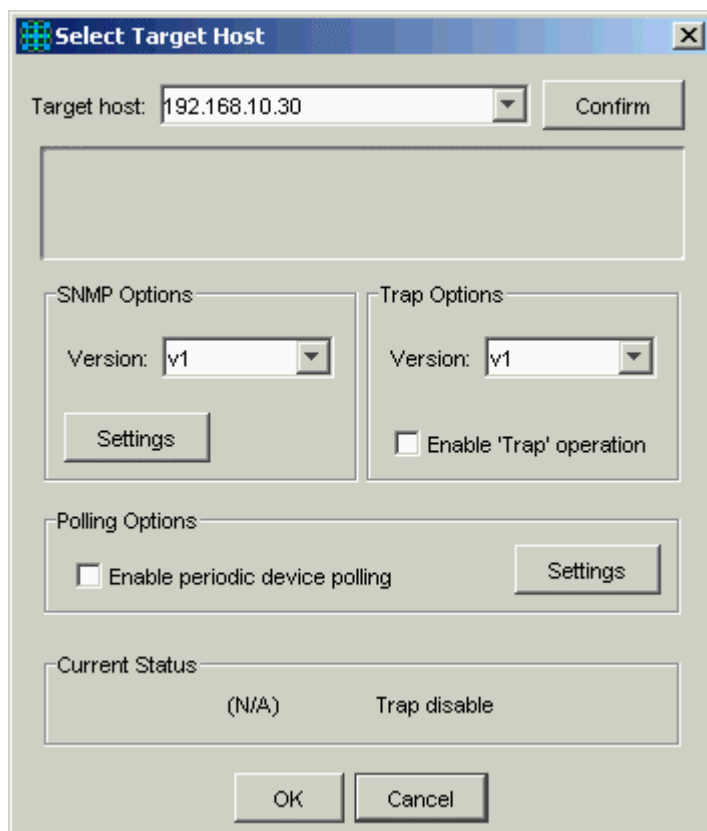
Select Target Host

Target host: 192.168.10.30

Confirm

SNMP Options

Version: v1

Settings

Trap Options

Version: v1

Enable 'Trap' operation

Polling Options

Enable periodic device polling

Settings

Current Status

(N/A) Trap disable

OK

Cancel